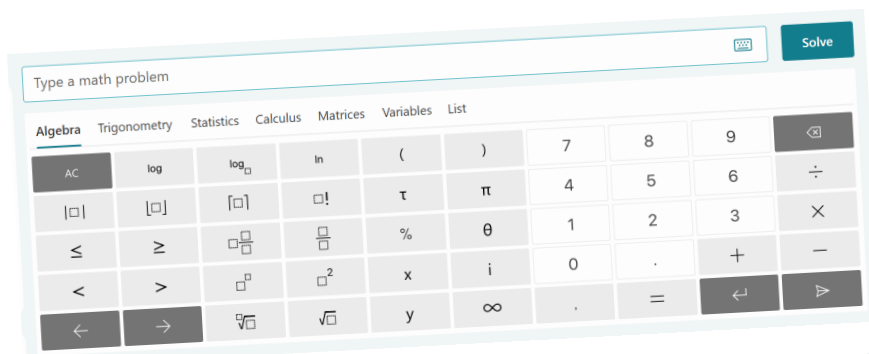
Type a math problem

Solve

Algebra Trigonometry Statistics Calculus Matrices Variables List

| AC | log | $\log_{\square}$ | ln | ( | ) | 7 | 8 | 9 | ⌫ |
|---|---|---|---|---|---|---|---|---|---|
| $\lvert\square\rvert$ | $\lfloor\square\rfloor$ | $\lceil\square\rceil$ | $\square!$ | $\tau$ | $\pi$ | 4 | 5 | 6 | $\div$ |
| $\leq$ | $\geq$ | $\square\frac{\square}{\square}$ | $\frac{\square}{\square}$ | % | $\theta$ | 1 | 2 | 3 | $\times$ |
| < | > | $\square^{\square}$ | $\square^2$ | x | i | 0 | . | + | − |
| ← | → | $\sqrt[\square]{\square}$ | $\sqrt{\square}$ | y | $\infty$ | , | = | ↵ | ▷ |